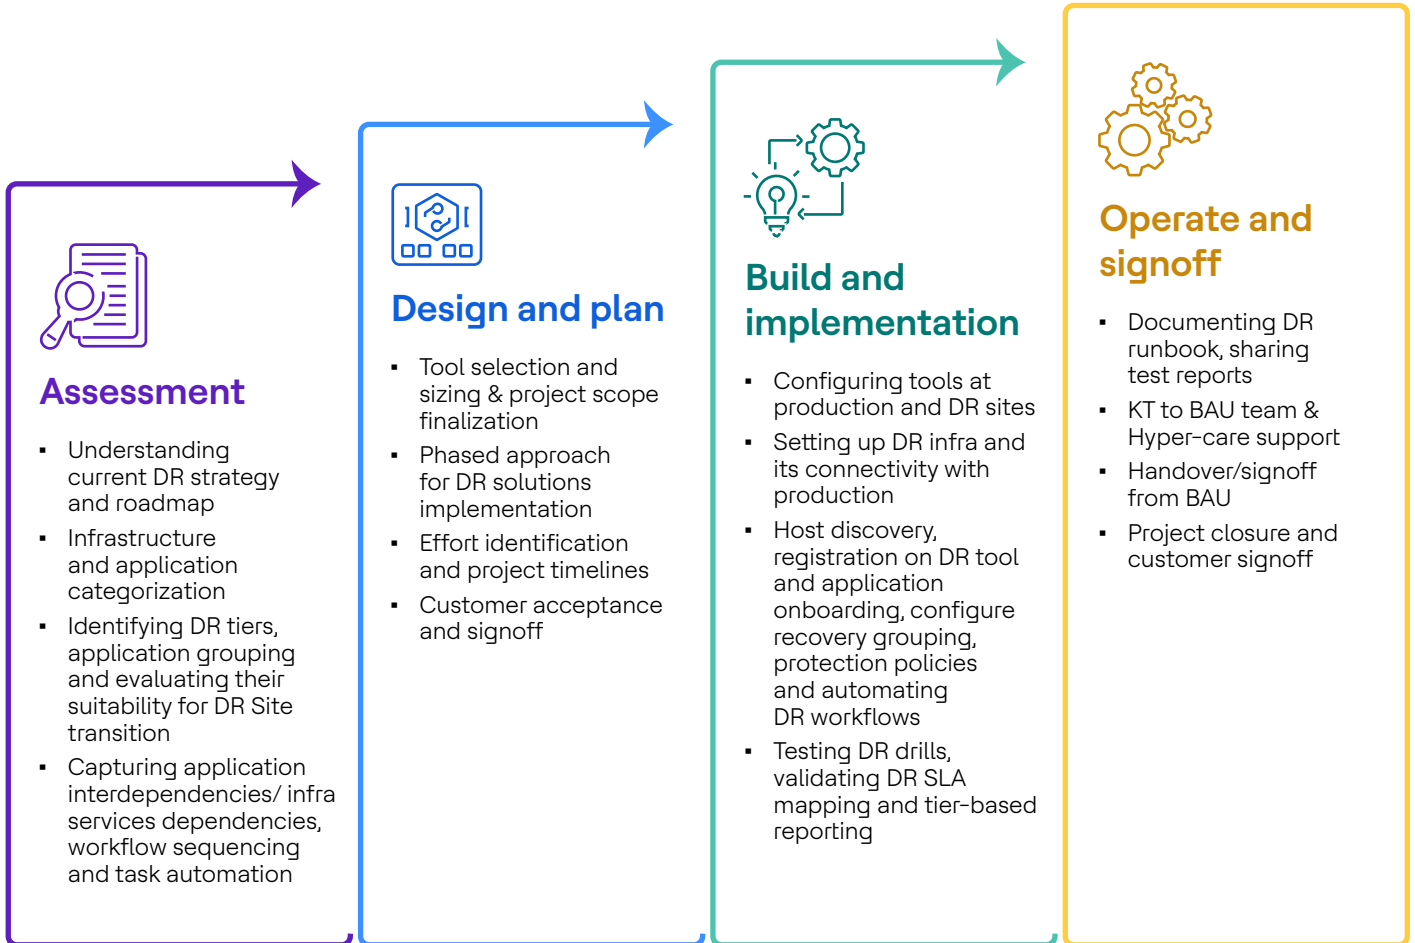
Assessment

- Understanding current DR strategy and roadmap
- Infrastructure and application categorization
- Identifying DR tiers, application grouping and evaluating their suitability for DR Site transition
- Capturing application interdependencies/ infra services dependencies, workflow sequencing and task automation

Design and plan

- Tool selection and sizing & project scope finalization
- Phased approach for DR solutions implementation
- Effort identification and project timelines
- Customer acceptance and signoff

Build and implementation

- Configuring tools at production and DR sites
- Setting up DR infra and its connectivity with production
- Host discovery, registration on DR tool and application onboarding, configure recovery grouping, protection policies and automating DR workflows
- Testing DR drills, validating DR SLA mapping and tier-based reporting

Operate and signoff

- Documenting DR runbook, sharing test reports
- KT to BAU team & Hyper-care support
- Handover/signoff from BAU
- Project closure and customer signoff